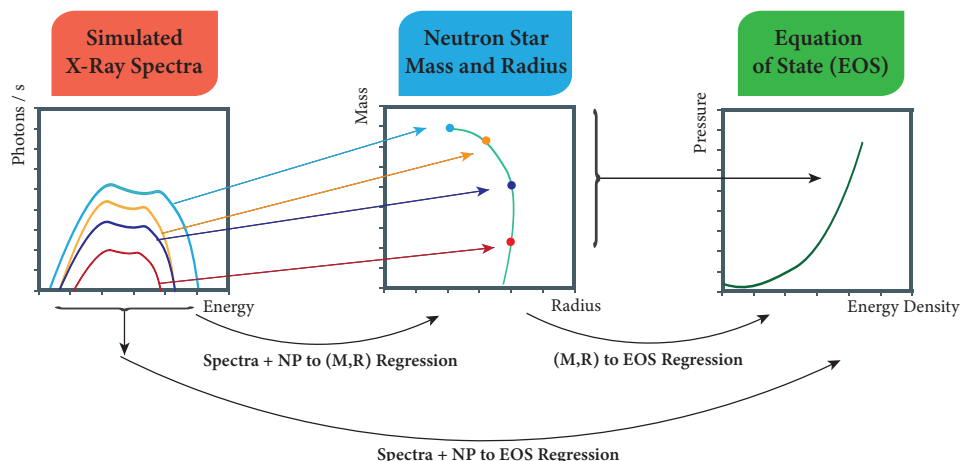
Simulated X-Ray Spectra

Neutron Star Mass and Radius

Equation of State (EOS)

Photons / s

Energy

Mass

Radius

Pressure

Energy Density

Spectra + NP to (M,R) Regression

(M,R) to EOS Regression

Spectra + NP to EOS Regression